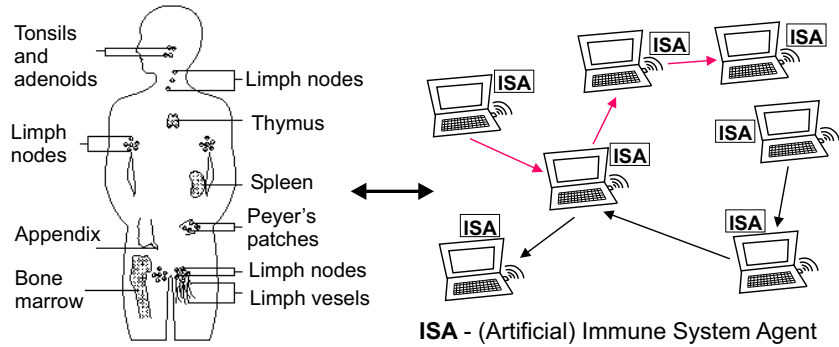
Tonsils and adenoids

Limph nodes

Limph nodes

Thymus

Spleen

Peyer's patches

Appendix

Bone marrow

Limph nodes

Limph vesels

ISA

ISA

ISA

ISA

ISA

ISA

ISA

ISA - (Artificial) Immune System Agent